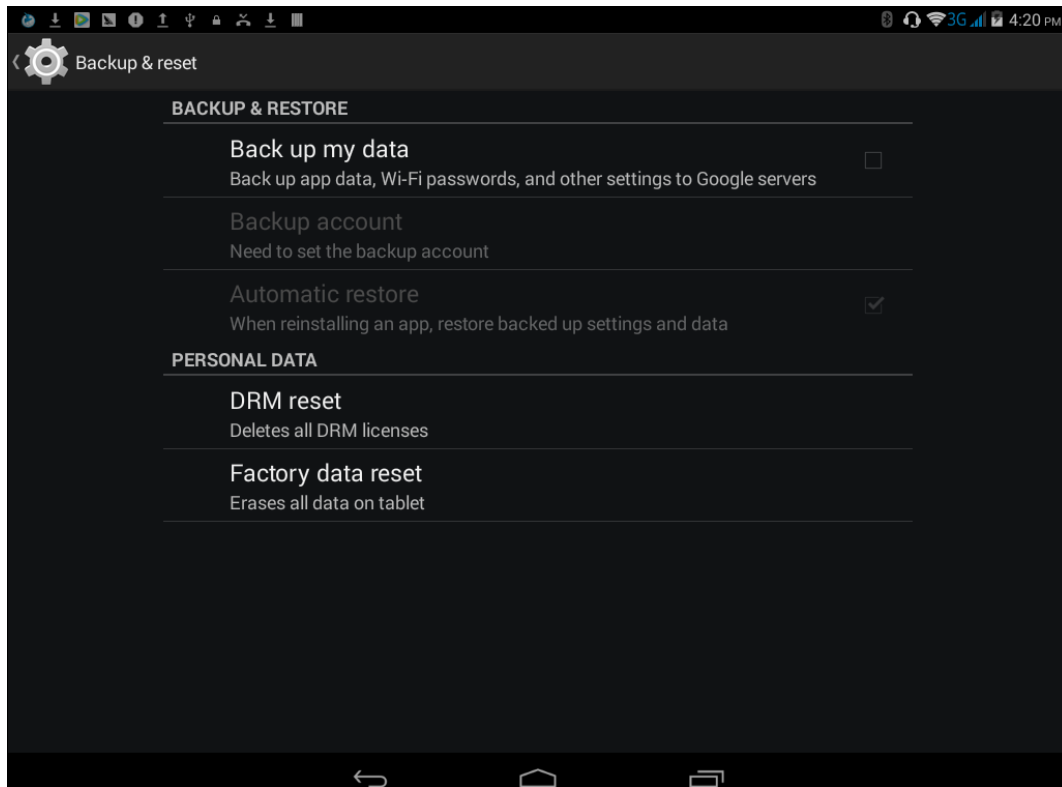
3G 4:20 PM

Backup & reset

BACKUP & RESTORE

Back up my data
Back up app data, Wi-Fi passwords, and other settings to Google servers

Backup account
Need to set the backup account

Automatic restore
When reinstalling an app, restore backed up settings and data

PERSONAL DATA

DRM reset
Deletes all DRM licenses

Factory data reset
Erases all data on tablet